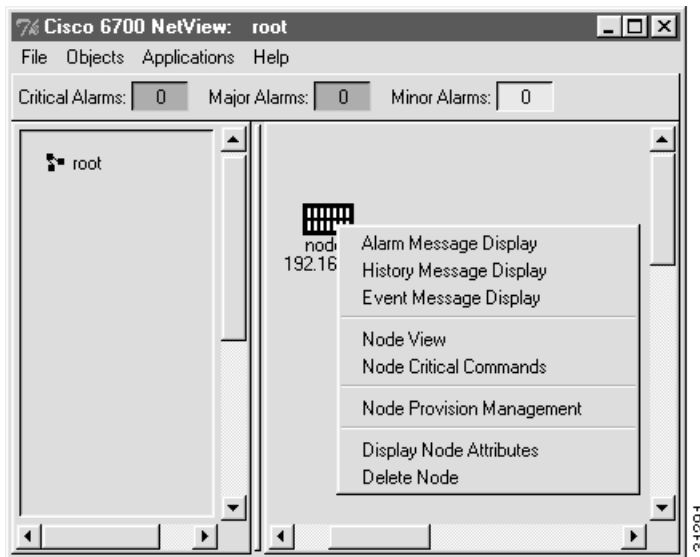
Cisco 6700 NetView: root

File Objects Applications Help

Critical Alarms: 0 Major Alarms: 0 Minor Alarms: 0

root

node
192.16

Alarm Message Display
History Message Display
Event Message Display

Node View
Node Critical Commands

Node Provision Management

Display Node Attributes
Delete Node

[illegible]